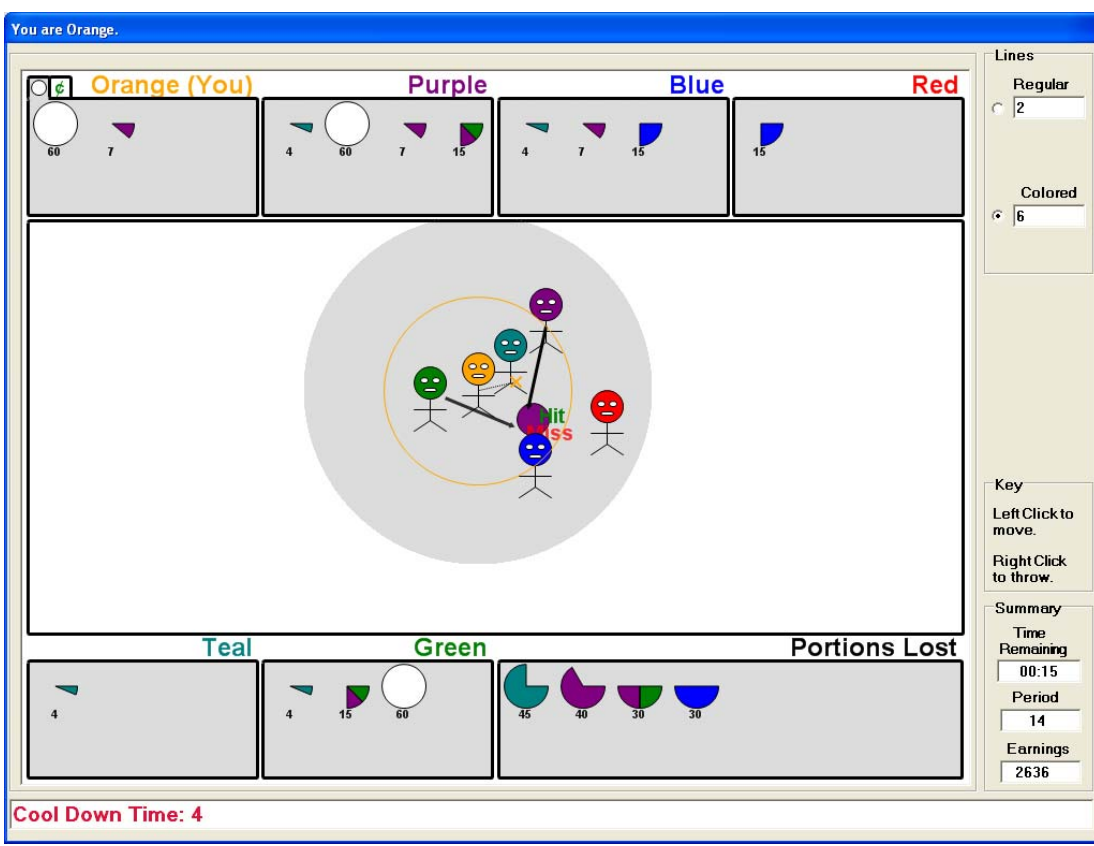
You are Orange.

¢ Orange (You)

60 7

Purple

4 60 7 15

Blue

4 7 15

Red

15

Lines

Regular

2

Colored

6

Hit

Miss

Key

Left Click to move.

Right Click to throw.

Teal

4

Green

4 15 60

Portions Lost

45 40 30 30

Summary

Time Remaining

00:15

Period

14

Earnings

2636

Cool Down Time: 4